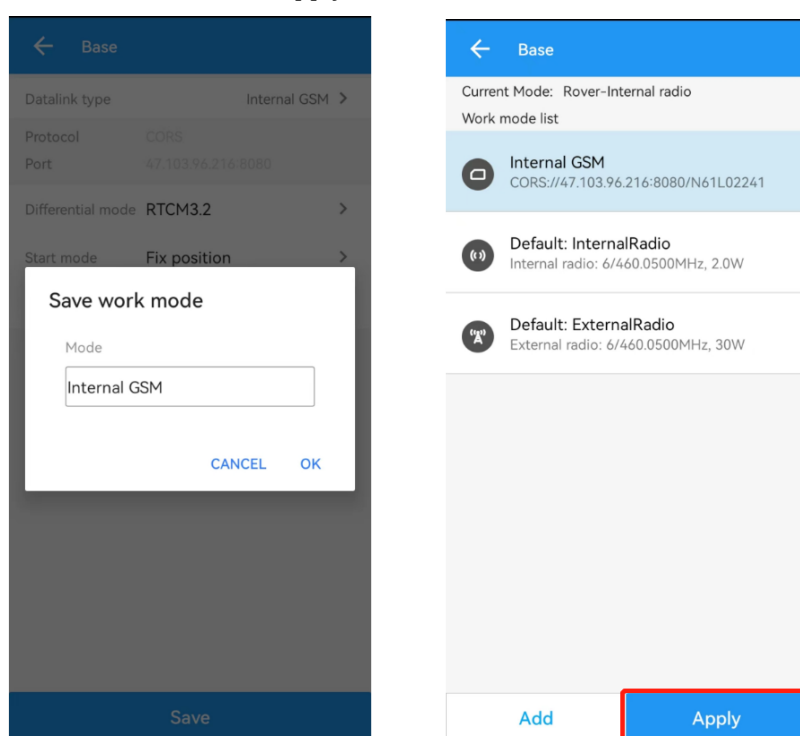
Base

Datalink type Internal GSM >

Protocol CORS

Port 47.103.96.216:8080

Differential mode RTCM3.2 >

Start mode Fix position >

Save work mode

Mode

Internal GSM

CANCEL OK

Save

Base

Current Mode: Rover-Internal radio

Work mode list

Internal GSM
CORS://47.103.96.216:8080/N61L02241

Default: InternalRadio
Internal radio: 6/460.0500MHz, 2.0W

Default: ExternalRadio
External radio: 6/460.0500MHz, 30W

Add

Apply